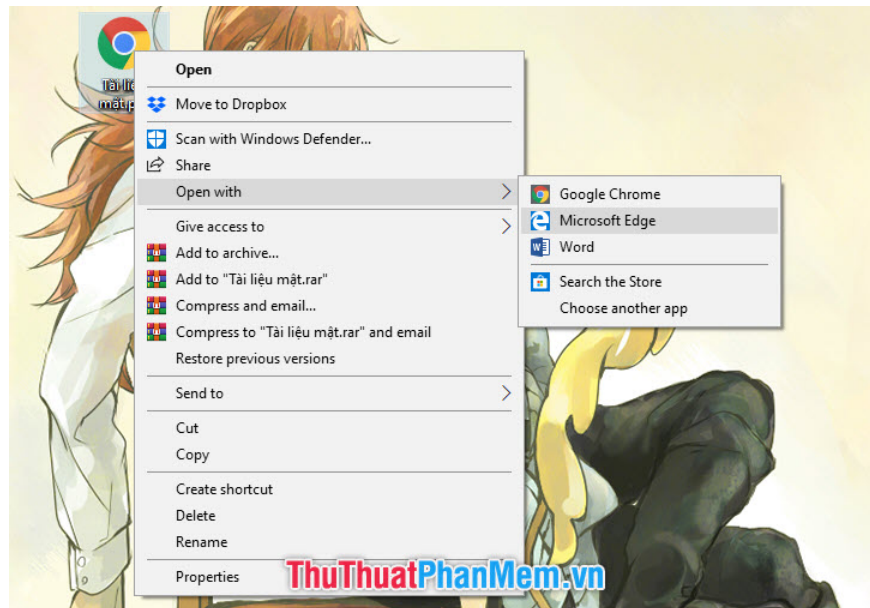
Tài liệ mật.p

Open
Move to Dropbox
Scan with Windows Defender...
Share
Open with
Give access to
Add to archive...
Add to "Tài liệu mật.rar"
Compress and email...
Compress to "Tài liệu mật.rar" and email
Restore previous versions
Send to
Cut
Copy
Create shortcut
Delete
Rename
Properties

Google Chrome
Microsoft Edge
Word
Search the Store
Choose another app

ThuThuatPhanMem.vn